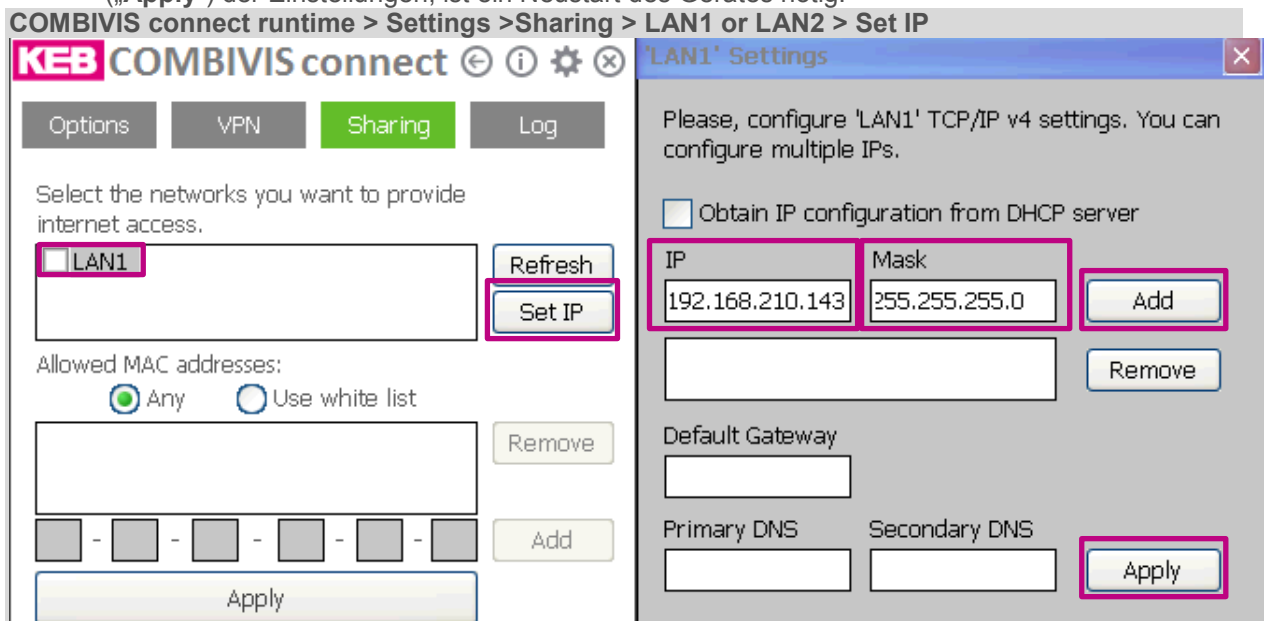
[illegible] („Apply") der Einstellungen, ist ein Neustart des Gerätes nötig.
COMBIVIS connect runtime > Settings >Sharing > LAN1 or LAN2 > Set IP

KEB COMBIVIS connect

Options VPN Sharing Log

Select the networks you want to provide internet access.

LAN1

Refresh

Set IP

Allowed MAC addresses:

Any Use white list

Remove

- - - - -

Add

Apply

'LAN1' Settings

Please, configure 'LAN1' TCP/IP v4 settings. You can configure multiple IPs.

Obtain IP configuration from DHCP server

IP
192.168.210.143

Mask
255.255.255.0

Add

Remove

Default Gateway

Primary DNS

Secondary DNS

Apply